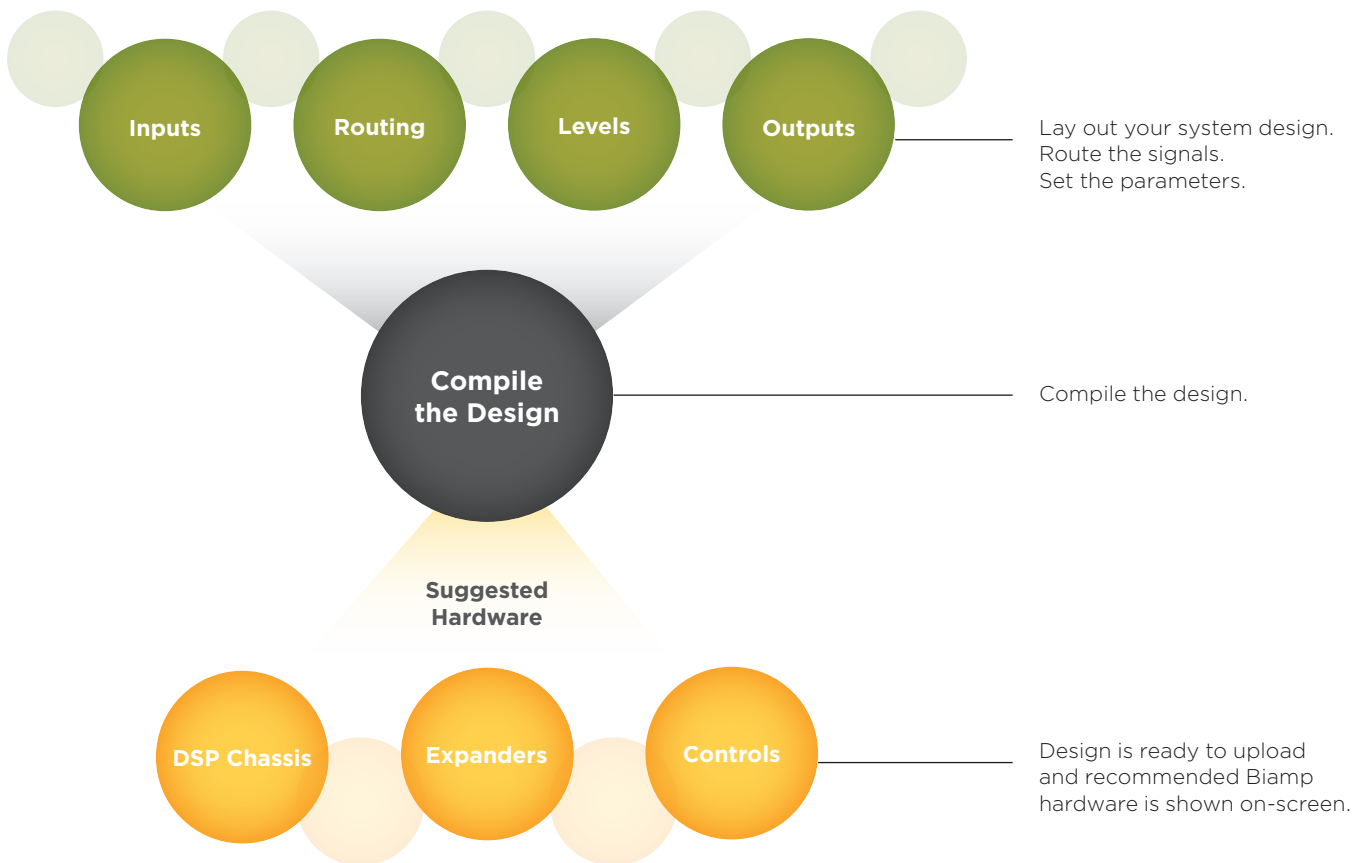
Inputs

Routing

Levels

Outputs

Lay out your system design.
Route the signals.
Set the parameters.

Compile the Design

Compile the design.

Suggested Hardware

DSP Chassis

Expanders

Controls

Design is ready to upload and recommended Biamp hardware is shown on-screen.